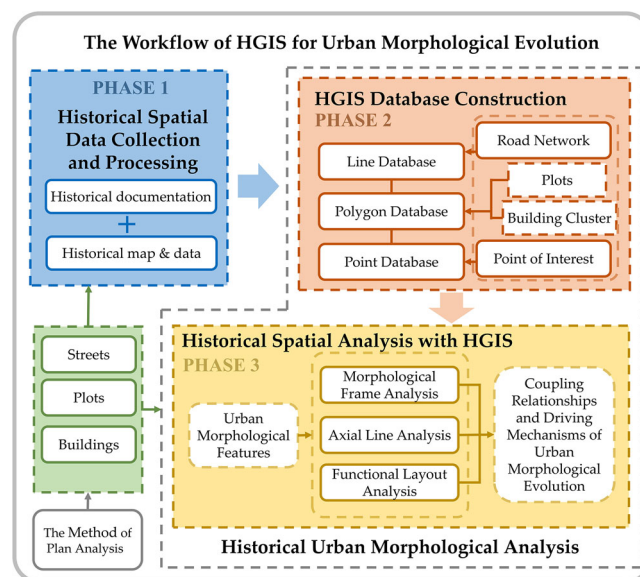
The Workflow of HGIS for Urban Morphological Evolution

PHASE 1
Historical Spatial Data Collection and Processing

Historical documentation
+
Historical map & data

HGIS Database Construction
PHASE 2

Line Database
Polygon Database
Point Database

Road Network
Plots
Building Cluster
Point of Interest

Streets
Plots
Buildings

The Method of Plan Analysis

Historical Spatial Analysis with HGIS
PHASE 3

Urban Morphological Features

Morphological Frame Analysis
Axial Line Analysis
Functional Layout Analysis

Coupling Relationships and Driving Mechanisms of Urban Morphological Evolution

Historical Urban Morphological Analysis